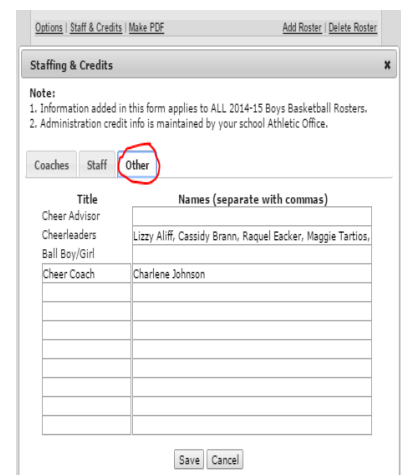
Options | Staff & Credits | Make PDF    Add Roster | Delete Roster

Staffing & Credits

x

Note:
1. Information added in this form applies to ALL 2014-15 Boys Basketball Rosters.
2. Administration credit info is maintained by your school Athletic Office.

Coaches | Staff | Other

| Title | Names (separate with commas) |
|---|---|
| Cheer Advisor | |
| Cheerleaders | Lizzy Aliff, Cassidy Brann, Raquel Eacker, Maggie Tartios, |
| Ball Boy/Girl | |
| Cheer Coach | Charlene Johnson |
| | |
| | |
| | |
| | |
| | |
| | |
| | |
| | |

Save | Cancel